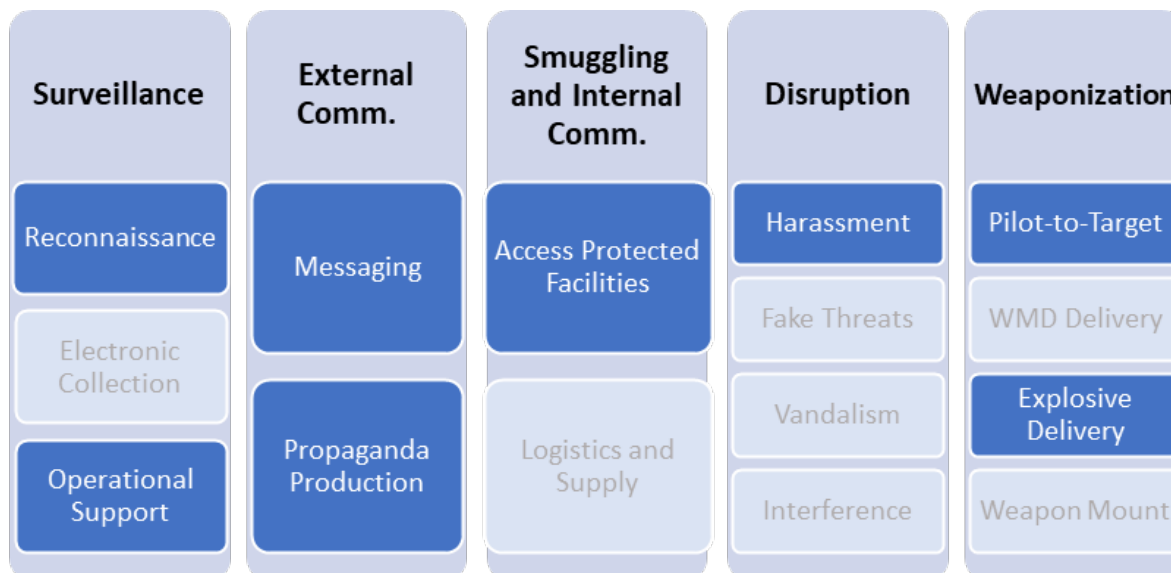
Surveillance

Reconnaissance

Electronic Collection

Operational Support

External Comm.

Messaging

Propaganda Production

Smuggling and Internal Comm.

Access Protected Facilities

Logistics and Supply

Disruption

Harassment

Fake Threats

Vandalism

Interference

Weaponization

Pilot-to-Target

WMD Delivery

Explosive Delivery

Weapon Mount